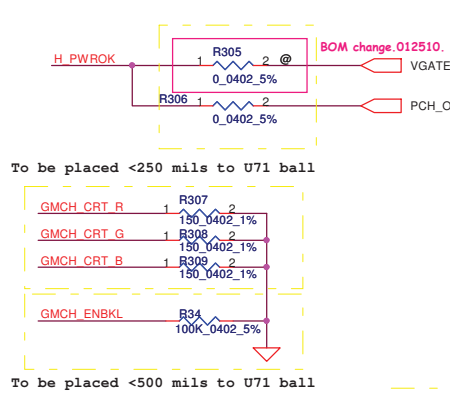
H_PWROK

R305
1 2 @
0_0402_5%

BOM change.012510.

VGATE

R306
1 2
0_0402_5%

PCH_O

To be placed <250 mils to U71 ball

GMCH_CRT_R
1 R307 2
150_0402_1%

GMCH_CRT_G
1 R308 2
150_0402_1%

GMCH_CRT_B
1 R309 2
150_0402_1%

GMCH_ENBKL
R34
100K_0402_5%

To be placed <500 mils to U71 ball